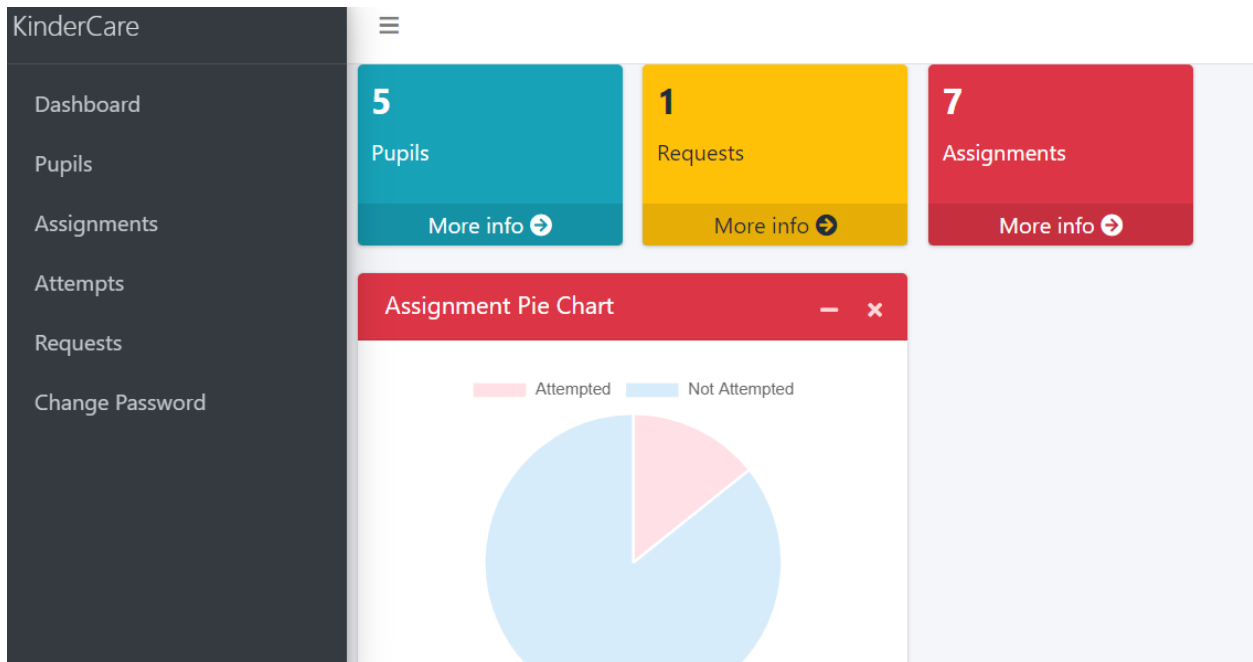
KinderCare

Dashboard

Pupils

Assignments

Attempts

Requests

Change Password

≡

5

Pupils

More info ➔

1

Requests

More info ➔

7

Assignments

More info ➔

Assignment Pie Chart

− ×

Attempted Not Attempted